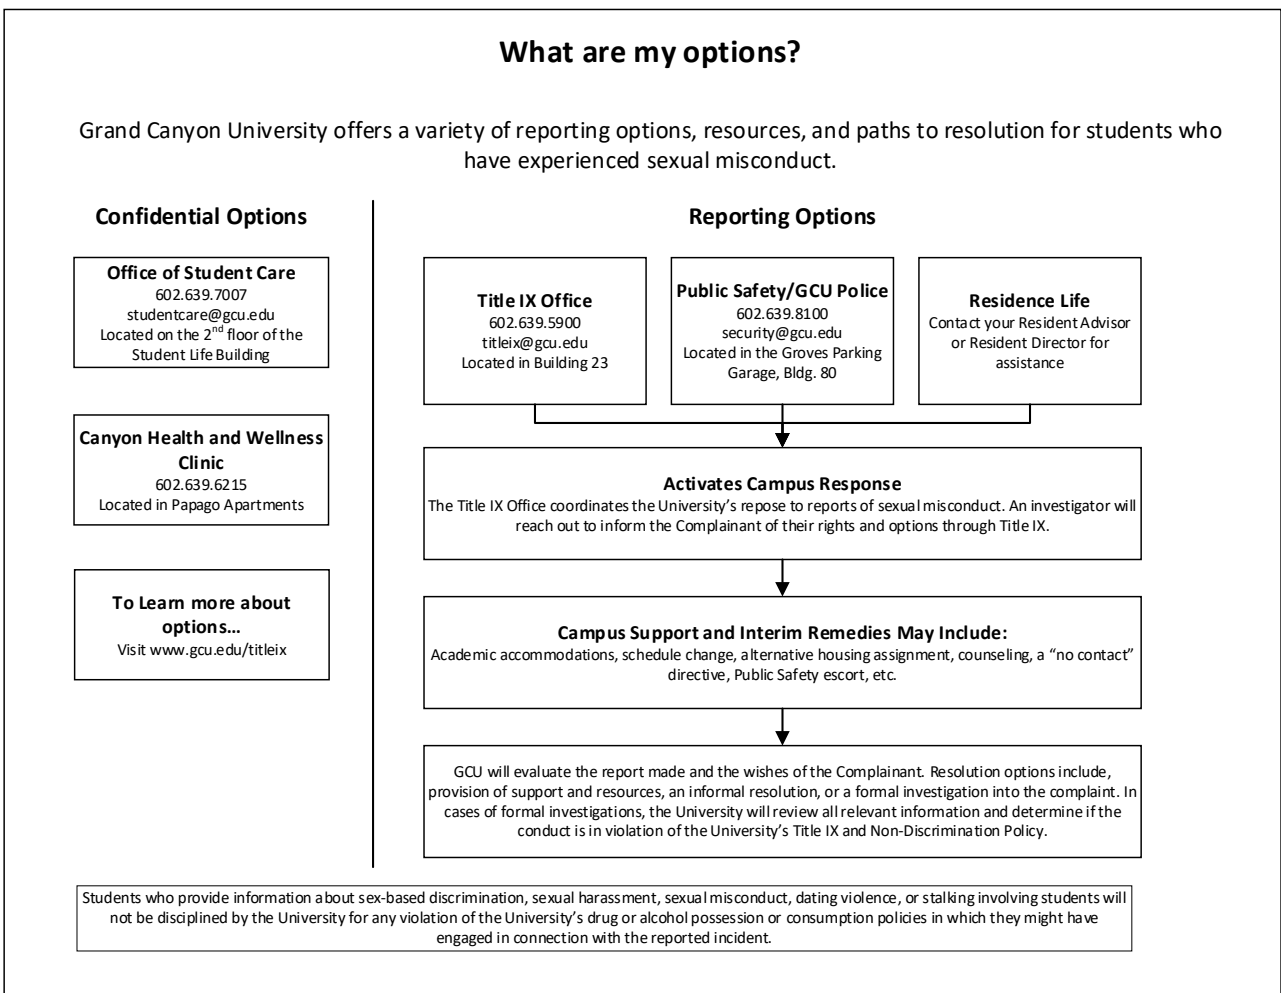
**What are my options?**

Grand Canyon University offers a variety of reporting options, resources, and paths to resolution for students who have experienced sexual misconduct.

**Confidential Options**

**Office of Student Care**
602.639.7007
studentcare@gcu.edu
Located on the $2^{nd}$ floor of the Student Life Building

**Canyon Health and Wellness Clinic**
602.639.6215
Located in Papago Apartments

**To Learn more about options…**
Visit www.gcu.edu/titleix

**Reporting Options**

**Title IX Office**
602.639.5900
titleix@gcu.edu
Located in Building 23

**Public Safety/GCU Police**
602.639.8100
security@gcu.edu
Located in the Groves Parking Garage, Bldg. 80

**Residence Life**
Contact your Resident Advisor or Resident Director for assistance

**Activates Campus Response**
The Title IX Office coordinates the University's repose to reports of sexual misconduct. An investigator will reach out to inform the Complainant of their rights and options through Title IX.

**Campus Support and Interim Remedies May Include:**
Academic accommodations, schedule change, alternative housing assignment, counseling, a "no contact" directive, Public Safety escort, etc.

GCU will evaluate the report made and the wishes of the Complainant. Resolution options include, provision of support and resources, an informal resolution, or a formal investigation into the complaint. In cases of formal investigations, the University will review all relevant information and determine if the conduct is in violation of the University's Title IX and Non-Discrimination Policy.

Students who provide information about sex-based discrimination, sexual harassment, sexual misconduct, dating violence, or stalking involving students will not be disciplined by the University for any violation of the University's drug or alcohol possession or consumption policies in which they might have engaged in connection with the reported incident.